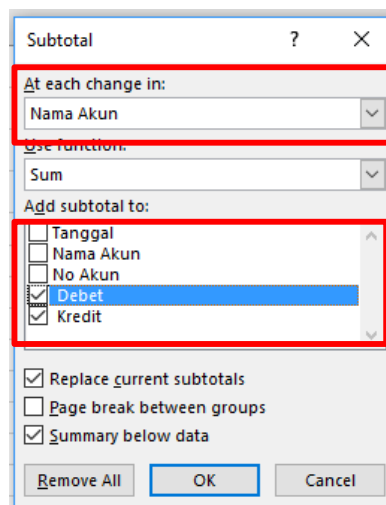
Subtotal ? X

At each change in:

Nama Akun

Use function:

Sum

Add subtotal to:

Tanggal
Nama Akun
No Akun
Debet
Kredit

Replace current subtotals
Page break between groups
Summary below data

Remove All OK Cancel